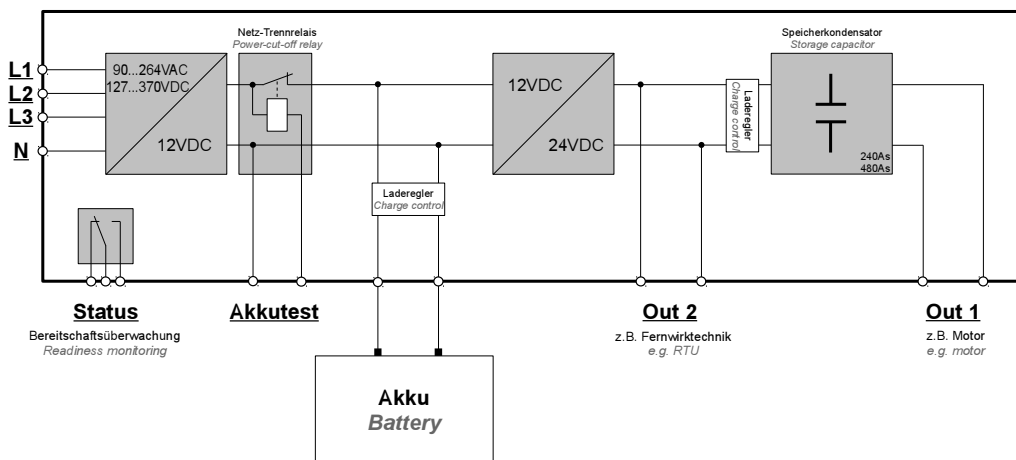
L1
L2
L3
N

90...264VAC
127...370VDC
12VDC

Netz-Trennrelais
Power-cut-off relay

12VDC
24VDC

Laderegler
Charge control

Speicherkondensator
Storage capacitor

240As
480As

Laderegler
Charge control

Status
Bereitschaftsüberwachung
Readiness monitoring

Akkutest

Out 2
z.B. Fernwirktechnik
e.g. RTU

Out 1
z.B. Motor
e.g. motor

Akku
Battery